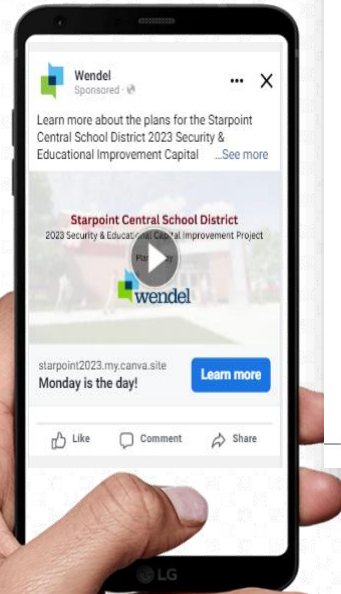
Wendel
Sponsored · ⚙

••• X

Learn more about the plans for the Starpoint Central School District 2023 Security & Educational Improvement Capital ...See more

Starpoint Central School District
2023 Security & Educational Capital Improvement Project
Pa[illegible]y

wendel

starpoint2023.my.canva.site
Monday is the day!

Learn more

Like Comment Share

LG